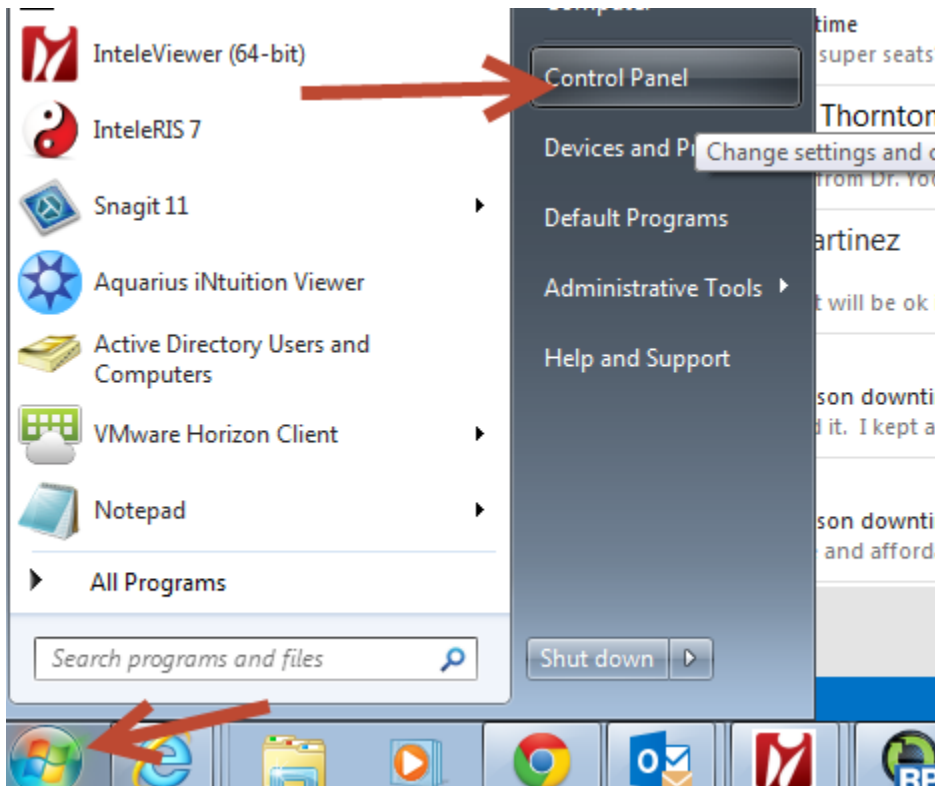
InteleViewer (64-bit)

InteleRIS 7

Snagit 11

Aquarius iNtuition Viewer

Active Directory Users and Computers

VMware Horizon Client

Notepad

All Programs

Search programs and files

Control Panel

Devices and P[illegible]

Change settings and c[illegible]

Default Programs

Administrative Tools

Help and Support

Shut down

time
super seats

Thornton
from Dr. Yo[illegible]

artinez
t will be ok

son downti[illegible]
d it. I kept a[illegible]

son downti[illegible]
and afford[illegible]